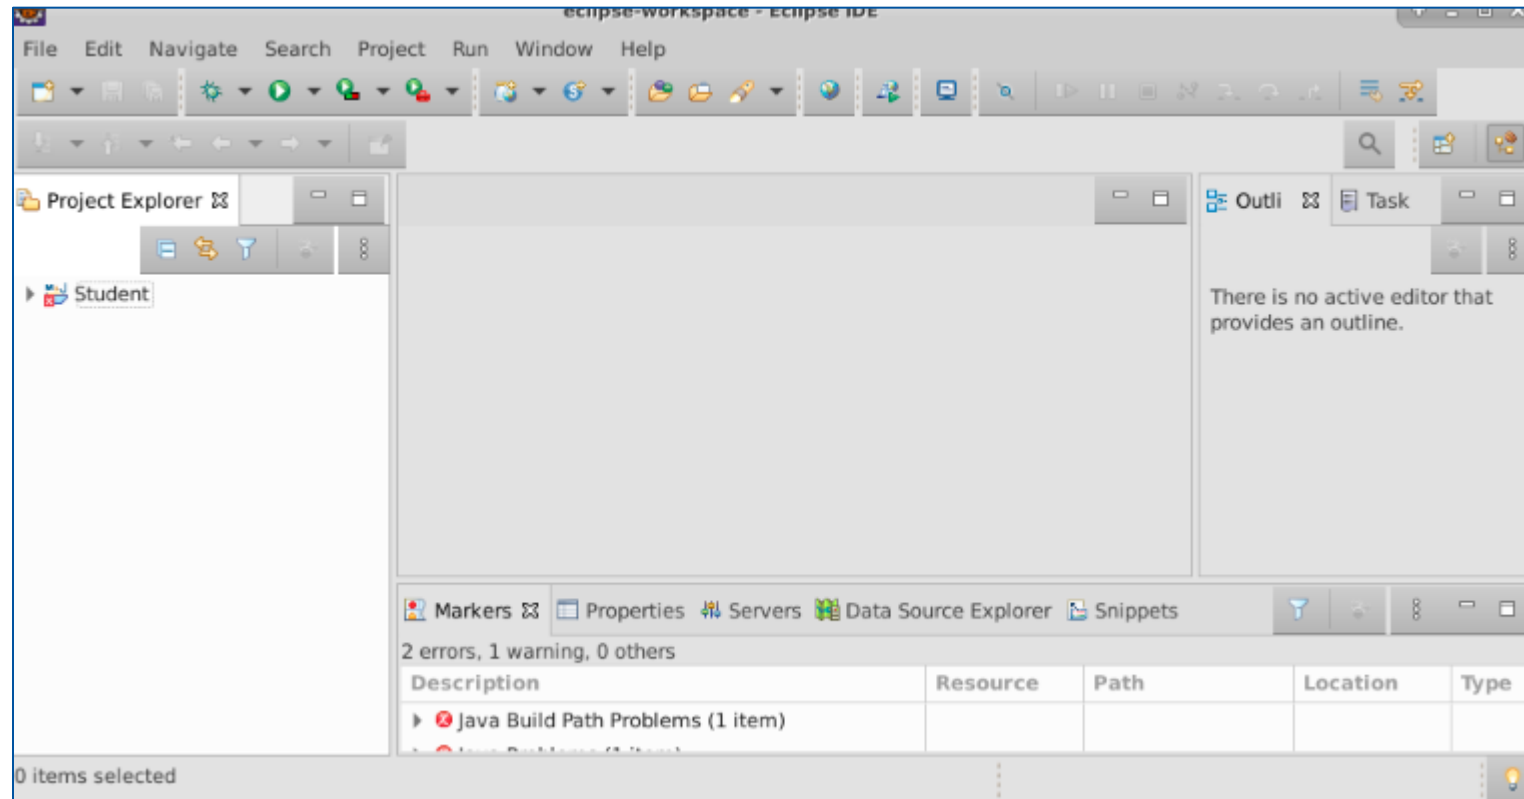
eclipse-workspace - Eclipse IDE

File Edit Navigate Search Project Run Window Help

Project Explorer

Student

Outli Task

There is no active editor that provides an outline.

Markers Properties Servers Data Source Explorer Snippets

2 errors, 1 warning, 0 others

| Description | Resource | Path | Location | Type |
|---|---|---|---|---|
| Java Build Path Problems (1 item) | | | | |
| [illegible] | | | | |

0 items selected